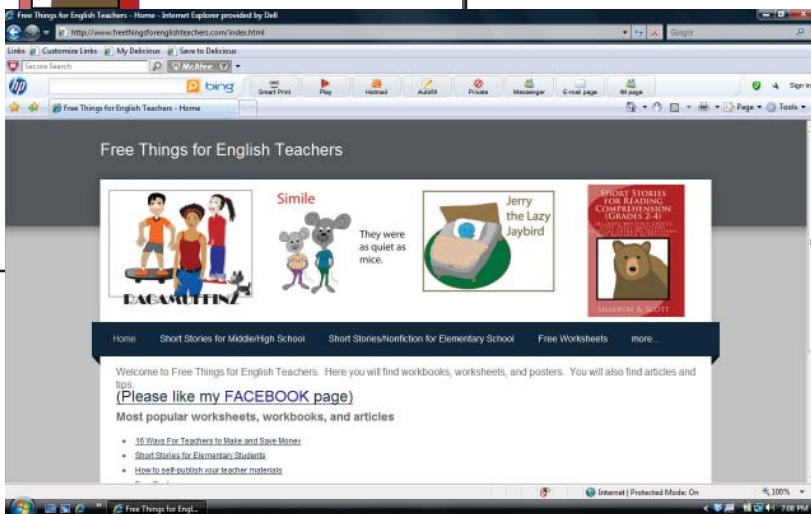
Free Things for English Teachers - Home - Internet Explorer provided by Dell

http://www.freethingsforenglishteachers.com/index.html

Google

Links Customize Links My Delicious Save to Delicious

Secure Search McAfee

bing

Smart Print Play Hotmail Autofill Private Messenger E-mail page IM page

Sign in

Free Things for English Teachers - Home

Page Tools

Free Things for English Teachers

RAGAMUFFINZ

Simile

They were as quiet as mice.

Jerry the Lazy Jaybird

Short Stories for Reading Comprehension (Grades 2-4)

Sharron A. Scott

Home Short Stories for Middle/High School Short Stories/Nonfiction for Elementary School Free Worksheets more...

Welcome to Free Things for English Teachers. Here you will find workbooks, worksheets, and posters. You will also find articles and tips.

(Please like my FACEBOOK page)

Most popular worksheets, workbooks, and articles

16 Ways For Teachers to Make and Save Money

Short Stories for Elementary Students

How to self-publish your teacher materials

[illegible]

Internet | Protected Mode: On

100%

Free Things for Engl...

7:08 PM